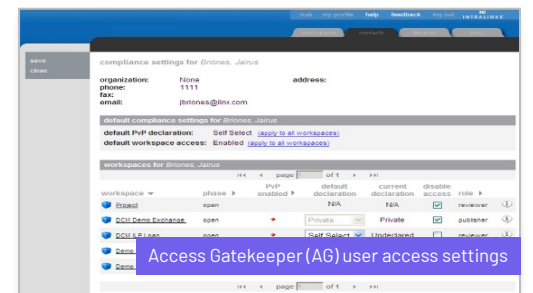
hub my profile help feedback log out INTRALINKS

contacts

save
close

compliance settings for Briones, Jairus

organization: None
phone: 1111
fax:
email: jbriones@linx.com

address:

default compliance settings for Briones, Jairus

default PvP declaration: Self Select (apply to all workspaces)
default workspace access: Enabled (apply to all workspaces)

workspaces for Briones, Jairus

page 1 of 1

| workspace | phase | PvP enabled | default declaration | current declaration | disable access | role |
|---|---|---|---|---|---|---|
| Project | open | | N/A | N/A | ☑ | reviewer |
| DCM Demo Exchange | open | | Private | Private | ☑ | publisher |
| DCM ILP Loan | open | | Self Select | Undeclared | ☐ | reviewer |
| Demo | | | | | | |
| Demo | | | | | | |

page 1 of 1

Access Gatekeeper (AG) user access settings